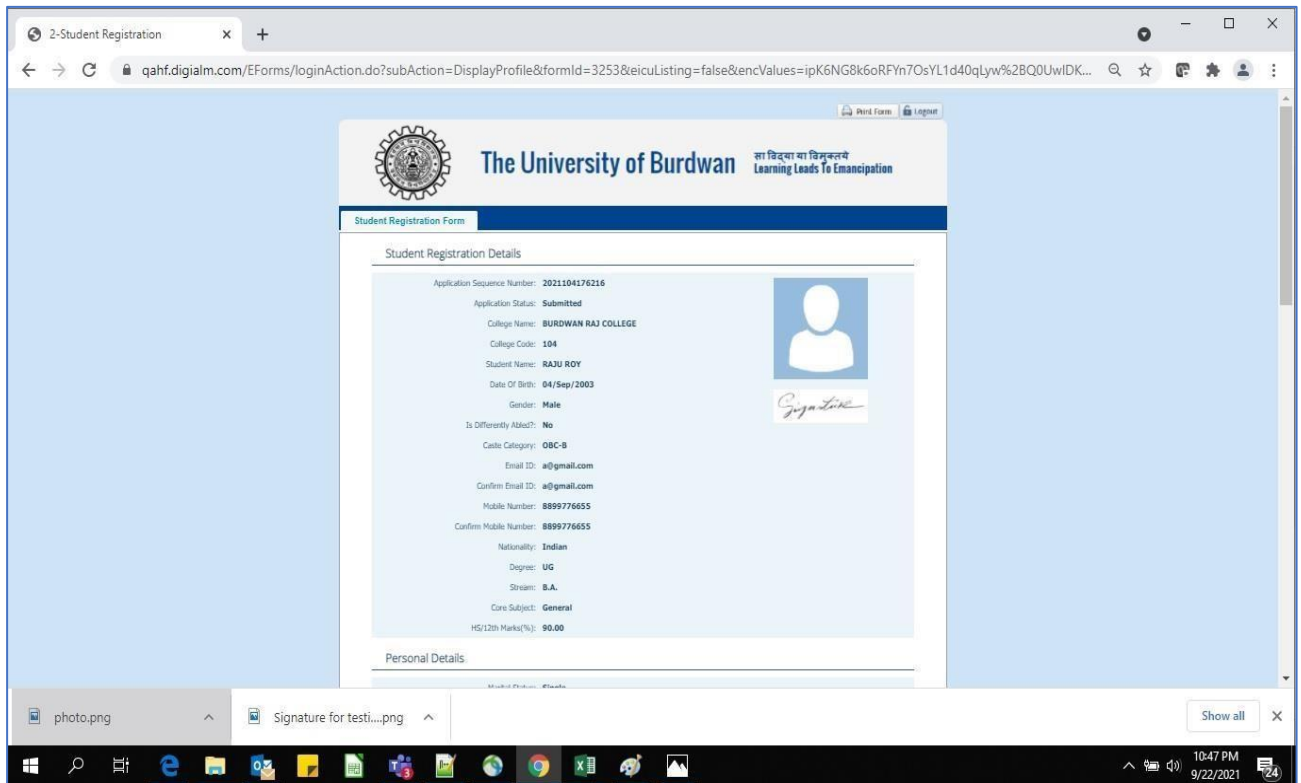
2-Student Registration

qahf.digialm.com/EForms/loginAction.do?subAction=DisplayProfile&formId=3253&eicuListing=false&encValues=ipK6NG8k6oRFYn7OsYL1d40qLyw%2BQ0UwIDK...

Print Form | Logout

The University of Burdwan सा विद्या या विमुक्तये Learning Leads To Emancipation

Student Registration Form

Student Registration Details

Application Sequence Number: 2021104176216
Application Status: Submitted
College Name: BURDWAN RAJ COLLEGE
College Code: 104
Student Name: RAJU ROY
Date Of Birth: 04/Sep/2003
Gender: Male
Is Differently Abled?: No
Caste Category: OBC-B
Email ID: a@gmail.com
Confirm Email ID: a@gmail.com
Mobile Number: 8899776655
Confirm Mobile Number: 8899776655
Nationality: Indian
Degree: UG
Stream: B.A.
Core Subject: General
HS/12th Marks(%): 90.00

Signature

Personal Details

Marital Status: Single

photo.png
Signature for testi....png
Show all

10:47 PM
9/22/2021
24